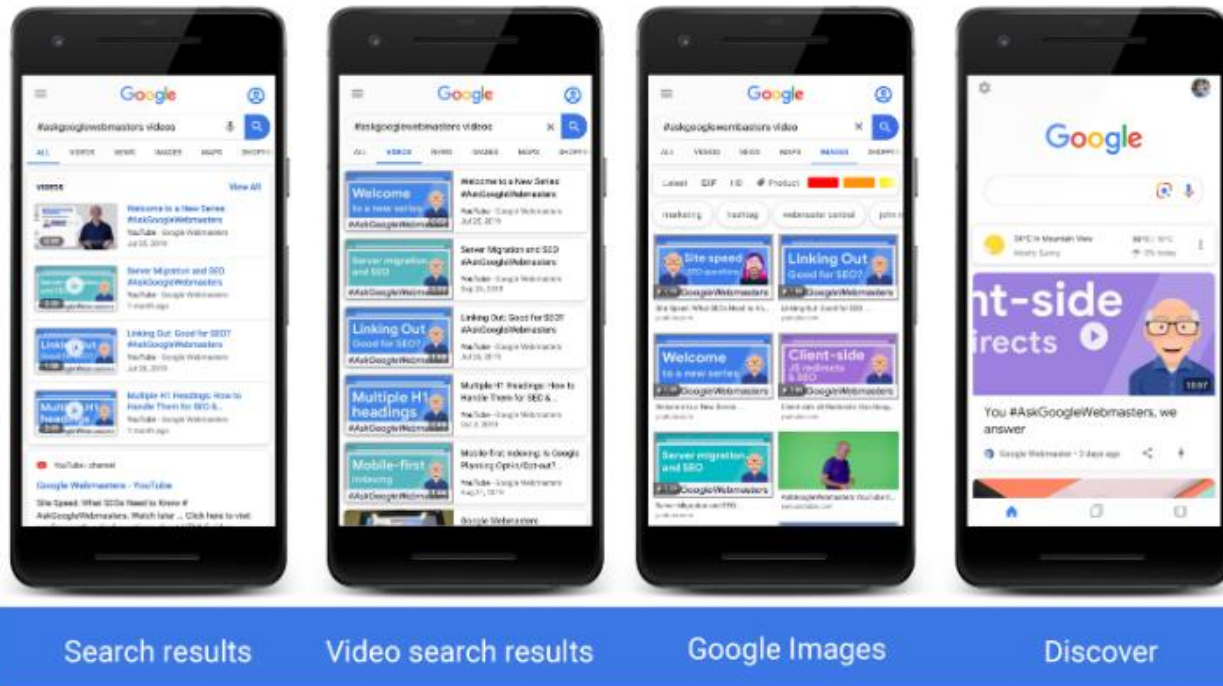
Google

#askgooglewebmasters videos

ALL VIDEOS NEWS IMAGES MAPS SHOPPI

Videos View All

Welcome to a New Series #AskGoogleWebmasters
YouTube · Google Webmasters
Jul 25, 2019

Server Migration and SEO #AskGoogleWebmasters
YouTube · Google Webmasters
1 month ago

Linking Out: Good for SEO? #AskGoogleWebmasters
YouTube · Google Webmasters
Jul 26, 2019

Multiple H1 Headings: How to Handle Them for SEO & ...
YouTube · Google Webmasters
1 month ago

YouTube · channel

Google Webmasters - YouTube

Site Speed: What SEOs Need to Know # AskGoogleWebmasters. Watch later ... Click here to visit

Google

#askgooglewebmasters videos

ALL VIDEOS NEWS IMAGES MAPS SHOPPI

Welcome to a new series #AskGoogleWebmasters
Welcome to a New Series #AskGoogleWebmasters
YouTube · Google Webmasters
Jul 25, 2019

Server migration and SEO #AskGoogleWebmasters
Server Migration and SEO #AskGoogleWebmasters
YouTube · Google Webmasters
Sep 25, 2019

Linking Out Good for SEO? #AskGoogleWebmasters
Linking Out: Good for SEO? #AskGoogleWebmasters
YouTube · Google Webmasters
Jul 26, 2019

Multiple H1 headings #AskGoogleWebmasters
Multiple H1 Headings: How to Handle Them for SEO & ...
YouTube · Google Webmasters
Oct 3, 2019

Mobile-first indexing #AskGoogleWebmasters
Mobile-first Indexing: Is Google Planning Opt-in/Opt-out?
YouTube · Google Webmasters
Aug 21, 2019

Google Webmasters

Google

#askgooglewebmasters video

ALL VIDEOS NEWS MAPS IMAGES SHOPPI

Latest GIF HD Product

marketing hashtag webmaster central

Site speed SEO questions #AskGoogleWebmasters
Linking Out Good for SEO? #AskGoogleWebmasters
Welcome to a new series #AskGoogleWebmasters
Client-side JS redirects & SEO #AskGoogleWebmasters
Server migration and SEO #AskGoogleWebmasters
#AskGoogleWebmasters YouTube ...

Google

nt-side irects

10:07

You #AskGoogleWebmasters, we answer

Google Webmasters · 2 days ago

Search results

Video search results

Google Images

Discover